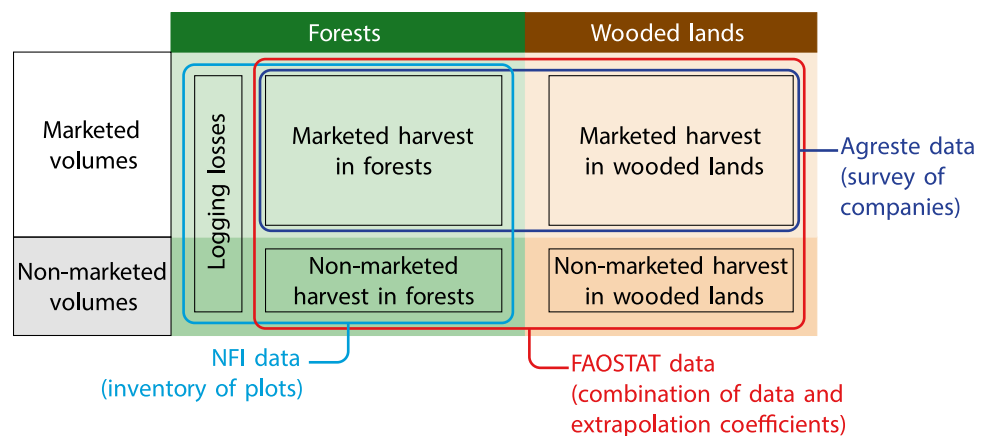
Forests

Wooded lands

Marketed volumes

Non-marketed volumes

Logging losses

Marketed harvest in forests

Marketed harvest in wooded lands

Agreste data (survey of companies)

Non-marketed harvest in forests

Non-marketed harvest in wooded lands

NFI data (inventory of plots)

FAOSTAT data (combination of data and extrapolation coefficients)